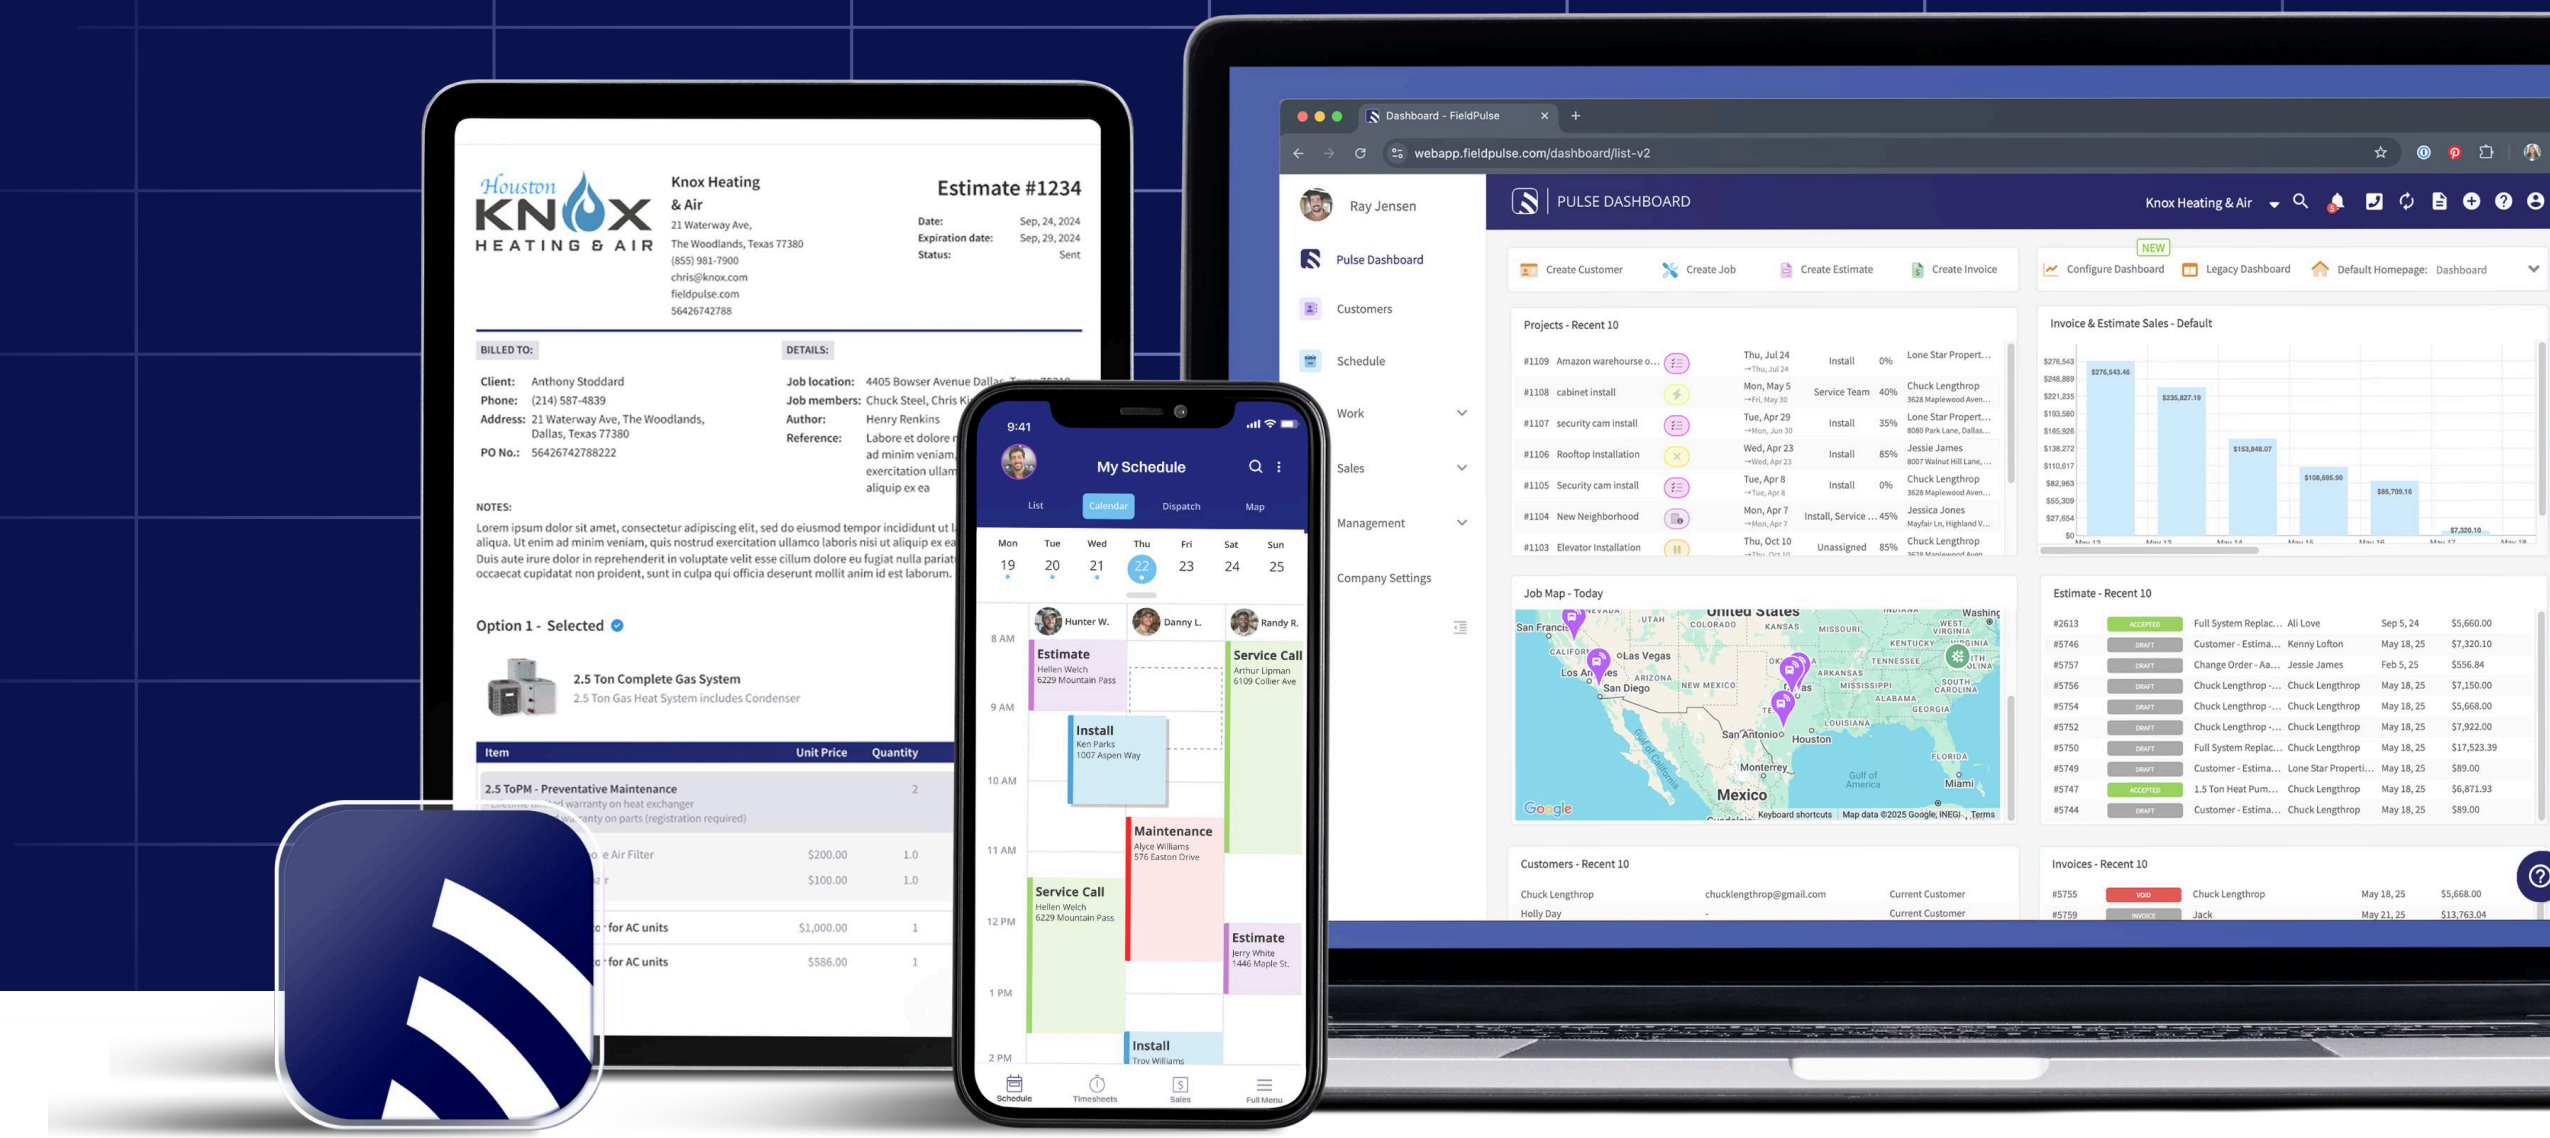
Houston KNOX HEATING & AIR

Knox Heating & Air
21 Waterway Ave,
The Woodlands, Texas 77380
(855) 981-7900
chris@knox.com
fieldpulse.com
56426742788

Estimate #1234
Date: Sep, 24, 2024
Expiration date: Sep, 29, 2024
Status: Sent

BILLED TO:
Client: Anthony Stoddard
Phone: (214) 587-4839
Address: 21 Waterway Ave, The Woodlands, Dallas, Texas 77380
PO No.: 56426742788222

DETAILS:
Job location: 4405 Bowser Avenue Dallas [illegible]
Job members: Chuck Steel, Chris K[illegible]
Author: Henry Renkins
Reference: Labore et dolore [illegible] ad minim veniam, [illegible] exercitation ullam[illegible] aliquip ex ea

NOTES:
Lorem ipsum dolor sit amet, consectetur adipiscing elit, sed do eiusmod tempor incididunt ut l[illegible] aliqua. Ut enim ad minim veniam, quis nostrud exercitation ullamco laboris nisi ut aliquip ex ea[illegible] Duis aute irure dolor in reprehenderit in voluptate velit esse cillum dolore eu fugiat nulla pariat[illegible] occaecat cupidatat non proident, sunt in culpa qui officia deserunt mollit anim id est laborum.

Option 1 - Selected

2.5 Ton Complete Gas System
2.5 Ton Gas Heat System includes Condenser

| Item | Unit Price | Quantity |
|---|---|---|
| 2.5 ToPM - Preventative Maintenance | | 2 |
| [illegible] e Air Filter | $200.00 | 1.0 |
| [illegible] | $100.00 | 1.0 |
| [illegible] for AC units | $1,000.00 | 1 |
| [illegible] for AC units | $586.00 | 1 |

9:41
My Schedule
List Calendar Dispatch Map
Mon 19 Tue 20 Wed 21 Thu 22 Fri 23 Sat 24 Sun 25
Hunter W. Danny L. Randy R.
8 AM 9 AM 10 AM 11 AM 12 PM 1 PM 2 PM
Estimate Hellen Welch 6229 Mountain Pass
Service Call Arthur Lipman 6109 Collier Ave
Install Ken Parks 1007 Aspen Way
Maintenance Alyce Williams 576 Easton Drive
Service Call Hellen Welch 6229 Mountain Pass
Estimate Jerry White 1446 Maple St.
Install Troy Williams
Schedule Timesheets Sales Full Menu

Dashboard - FieldPulse
webapp.fieldpulse.com/dashboard/list-v2
Ray Jensen
Pulse Dashboard
Customers
Schedule
Work
Sales
Management
Company Settings
PULSE DASHBOARD
Knox Heating & Air
Create Customer Create Job Create Estimate Create Invoice
NEW
Configure Dashboard Legacy Dashboard Default Homepage: Dashboard

Projects - Recent 10
#1109 Amazon warehourse o... Thu, Jul 24 Install 0% Lone Star Propert...
#1108 cabinet install Mon, May 5 Service Team 40% Chuck Lengthrop
#1107 security cam install Tue, Apr 29 Install 35% Lone Star Propert...
#1106 Rooftop Installation Wed, Apr 23 Install 85% Jessie James
#1105 Security cam install Tue, Apr 8 Install 0% Chuck Lengthrop
#1104 New Neighborhood Mon, Apr 7 Install, Service ... 45% Jessica Jones
#1103 Elevator Installation Thu, Oct 10 Unassigned 85% Chuck Lengthrop

Invoice & Estimate Sales - Default
$276,543.46 $235,827.19 $153,848.07 $108,695.90 $86,700.16 $7,320.10

Job Map - Today
United States Mexico San Antonio Houston Las Vegas San Diego Los Angeles Miami Gulf of America
Google Keyboard shortcuts Map data ©2025 Google, INEGI Terms

Estimate - Recent 10
| #2613 | ACCEPTED | Full System Replac... | Ali Love | Sep 5, 24 | $5,660.00 |
|---|---|---|---|---|---|
| #5746 | DRAFT | Customer - Estima... | Kenny Lofton | May 18, 25 | $7,320.10 |
| #5757 | DRAFT | Change Order - Aa... | Jessie James | Feb 5, 25 | $556.84 |
| #5756 | DRAFT | Chuck Lengthrop -... | Chuck Lengthrop | May 18, 25 | $7,150.00 |
| #5754 | DRAFT | Chuck Lengthrop -... | Chuck Lengthrop | May 18, 25 | $5,668.00 |
| #5752 | DRAFT | Chuck Lengthrop -... | Chuck Lengthrop | May 18, 25 | $7,922.00 |
| #5750 | DRAFT | Full System Replac... | Chuck Lengthrop | May 18, 25 | $17,523.39 |
| #5749 | DRAFT | Customer - Estima... | Lone Star Properti... | May 18, 25 | $89.00 |
| #5747 | ACCEPTED | 1.5 Ton Heat Pum... | Chuck Lengthrop | May 18, 25 | $6,871.93 |
| #5744 | DRAFT | Customer - Estima... | Chuck Lengthrop | May 18, 25 | $89.00 |

Customers - Recent 10
Chuck Lengthrop chucklengthrop@gmail.com Current Customer
Holly Day - Current Customer

Invoices - Recent 10
#5755 VOID Chuck Lengthrop May 18, 25 $5,668.00
#5759 INVOICE Jack May 21, 25 $13,763.04